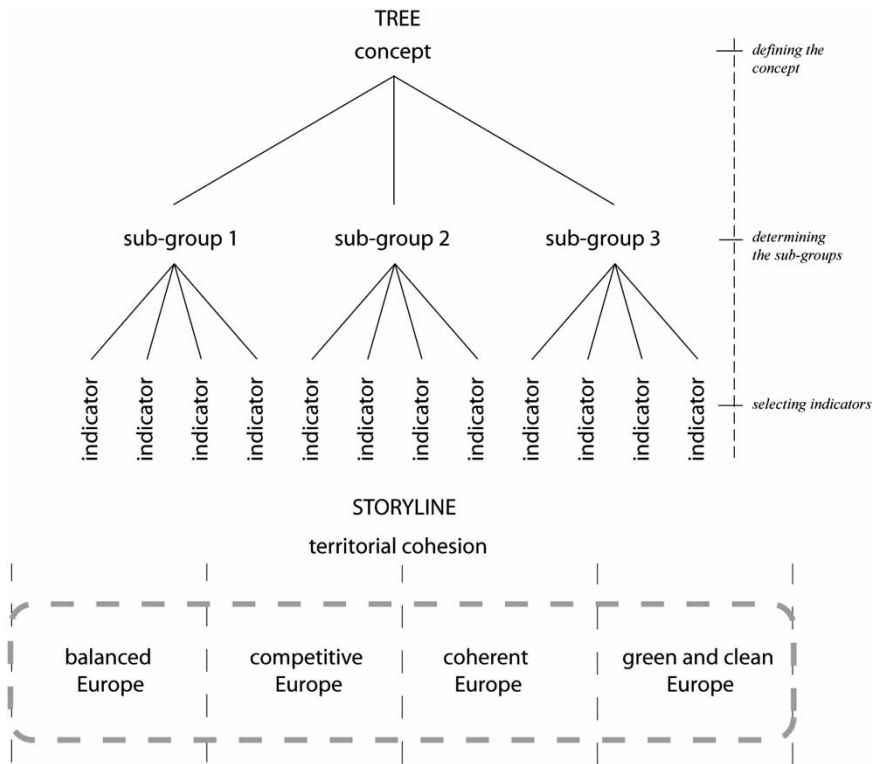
TREE
concept

defining the concept

sub-group 1
sub-group 2
sub-group 3

determining the sub-groups

indicator
indicator
indicator
indicator
indicator
indicator
indicator
indicator
indicator
indicator
indicator
indicator

selecting indicators

STORYLINE
territorial cohesion

balanced Europe
competitive Europe
coherent Europe
green and clean Europe